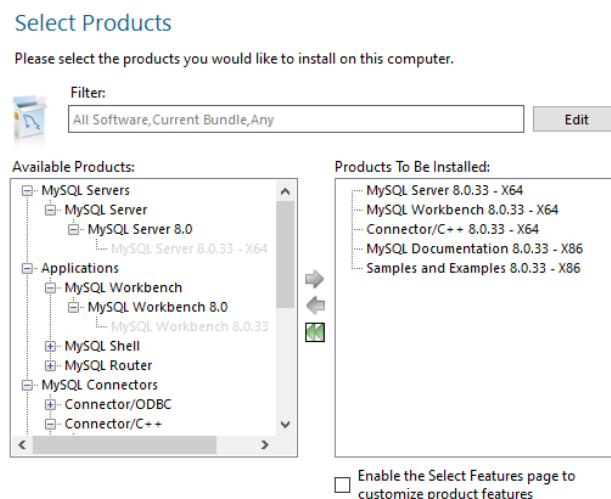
Select Products

Please select the products you would like to install on this computer.

Filter:

All Software,Current Bundle,Any

Edit

Available Products:

MySQL Servers
MySQL Server
MySQL Server 8.0
MySQL Server 8.0.33 - X64
Applications
MySQL Workbench
MySQL Workbench 8.0
MySQL Workbench 8.0.33
MySQL Shell
MySQL Router
MySQL Connectors
Connector/ODBC
Connector/C++

Products To Be Installed:

MySQL Server 8.0.33 - X64
MySQL Workbench 8.0.33 - X64
Connector/C++ 8.0.33 - X64
MySQL Documentation 8.0.33 - X86
Samples and Examples 8.0.33 - X86

Enable the Select Features page to customize product features